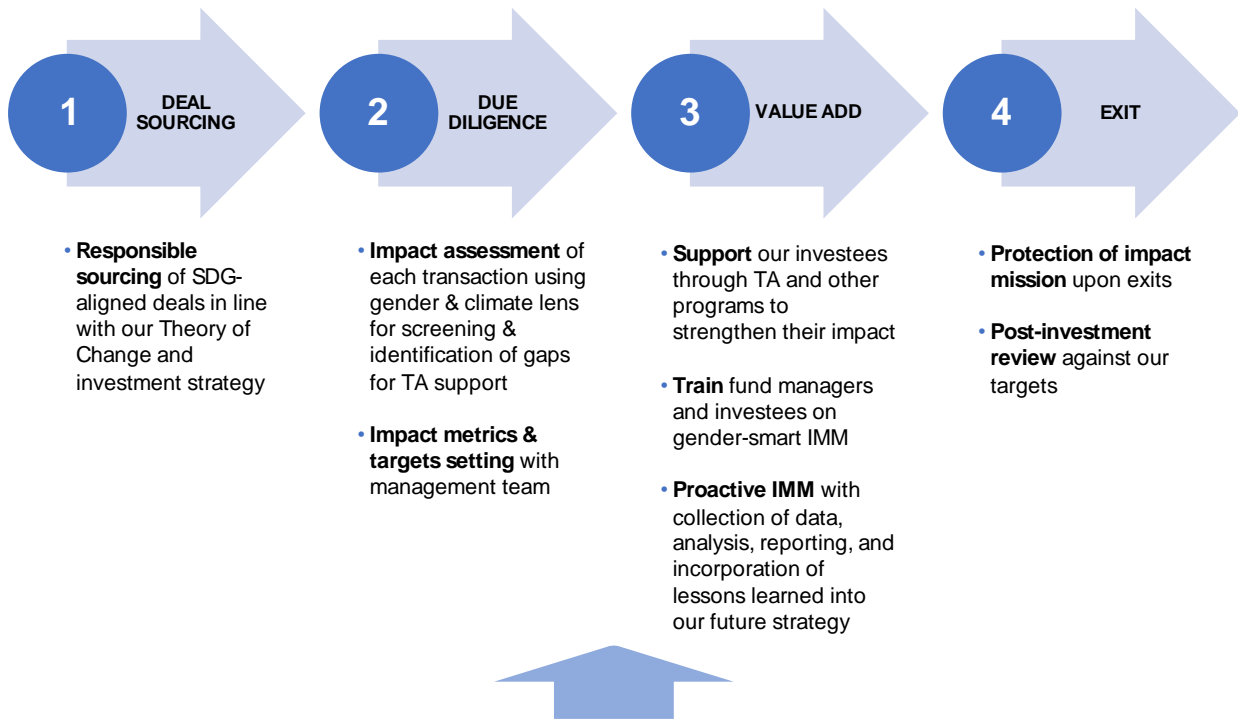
1 DEAL SOURCING

2 DUE DILIGENCE

3 VALUE ADD

4 EXIT

• Responsible sourcing of SDG-aligned deals in line with our Theory of Change and investment strategy

• Impact assessment of each transaction using gender & climate lens for screening & identification of gaps for TA support

• Impact metrics & targets setting with management team

• Support our investees through TA and other programs to strengthen their impact

• Train fund managers and investees on gender-smart IMM

• Proactive IMM with collection of data, analysis, reporting, and incorporation of lessons learned into our future strategy

• Protection of impact mission upon exits

• Post-investment review against our targets